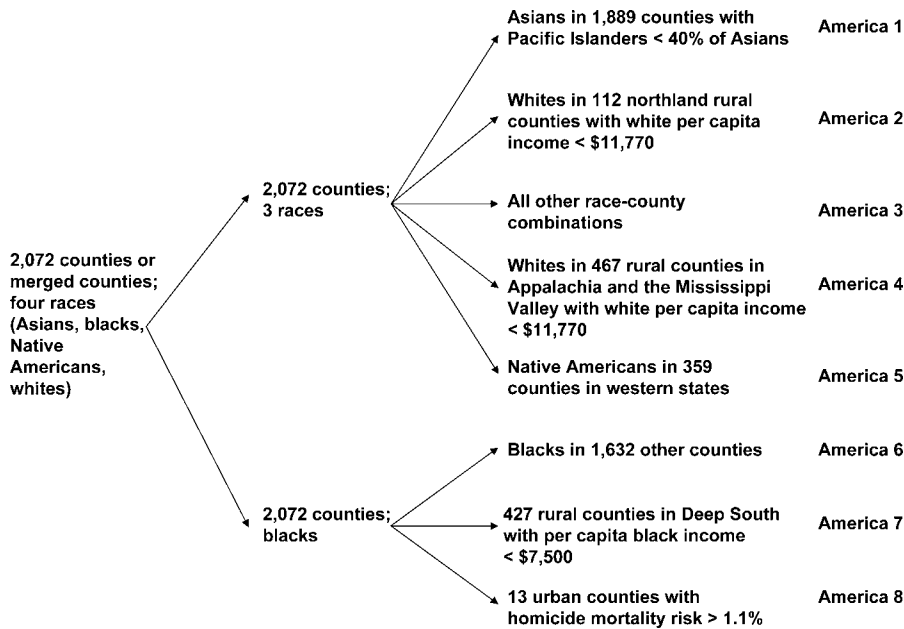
2,072 counties or merged counties; four races (Asians, blacks, Native Americans, whites)

2,072 counties; 3 races

Asians in 1,889 counties with Pacific Islanders < 40% of Asians

America 1

Whites in 112 northland rural counties with white per capita income < \$11,770

America 2

All other race-county combinations

America 3

Whites in 467 rural counties in Appalachia and the Mississippi Valley with white per capita income < \$11,770

America 4

Native Americans in 359 counties in western states

America 5

2,072 counties; blacks

Blacks in 1,632 other counties

America 6

427 rural counties in Deep South with per capita black income < \$7,500

America 7

13 urban counties with homicide mortality risk > 1.1%

America 8